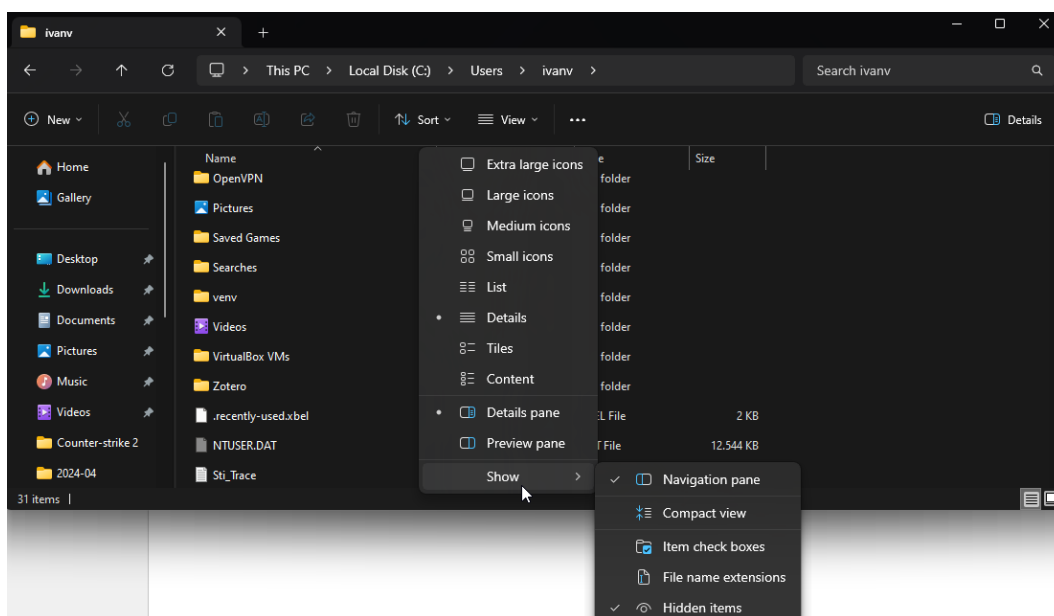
ivanv
+
This PC > Local Disk (C:) > Users > ivanv >
Search ivanv
New
Sort
View
...
Details
Home
Gallery
Desktop
Downloads
Documents
Pictures
Music
Videos
Counter-strike 2
2024-04
Name
OpenVPN
Pictures
Saved Games
Searches
venv
Videos
VirtualBox VMs
Zotero
.recently-used.xbel
NTUSER.DAT
Sti_Trace
e
folder
folder
folder
folder
folder
folder
folder
folder
L File
T File
Size
2 KB
12.544 KB
Extra large icons
Large icons
Medium icons
Small icons
List
Details
Tiles
Content
Details pane
Preview pane
Show
Navigation pane
Compact view
Item check boxes
File name extensions
Hidden items
31 items |